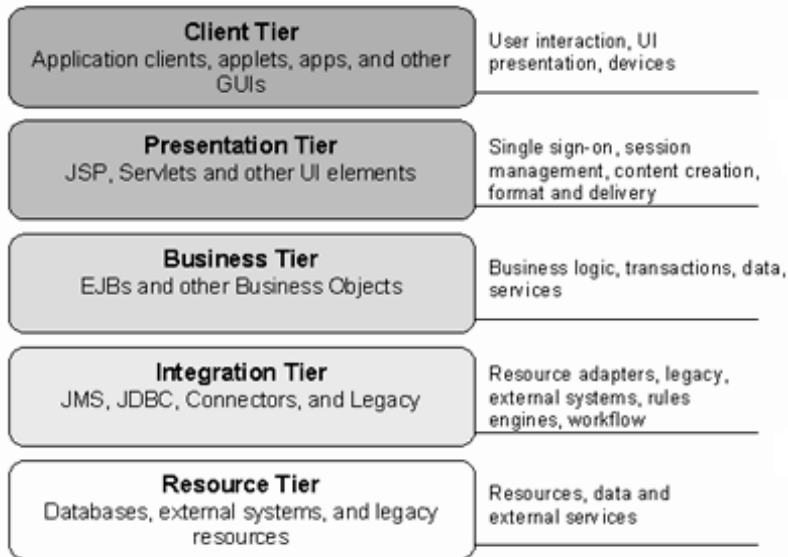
Client Tier
Application clients, applets, apps, and other GUIs

User interaction, UI presentation, devices

Presentation Tier
JSP, Servlets and other UI elements

Single sign-on, session management, content creation, format and delivery

Business Tier
EJBs and other Business Objects

Business logic, transactions, data, services

Integration Tier
JMS, JDBC, Connectors, and Legacy

Resource adapters, legacy, external systems, rules engines, workflow

Resource Tier
Databases, external systems, and legacy resources

Resources, data and external services